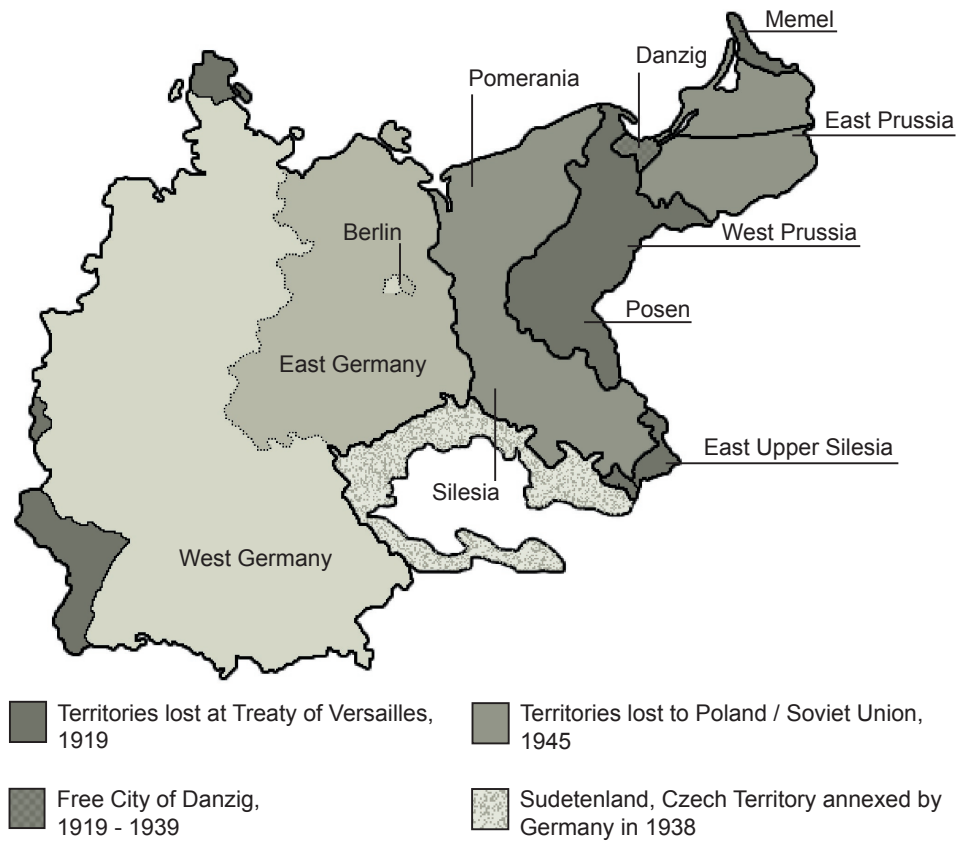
Memel

Danzig

Pomerania

East Prussia

Berlin

West Prussia

Posen

East Germany

East Upper Silesia

Silesia

West Germany

Territories lost at Treaty of Versailles, 1919

Territories lost to Poland / Soviet Union, 1945

Free City of Danzig, 1919 - 1939

Sudetenland, Czech Territory annexed by Germany in 1938